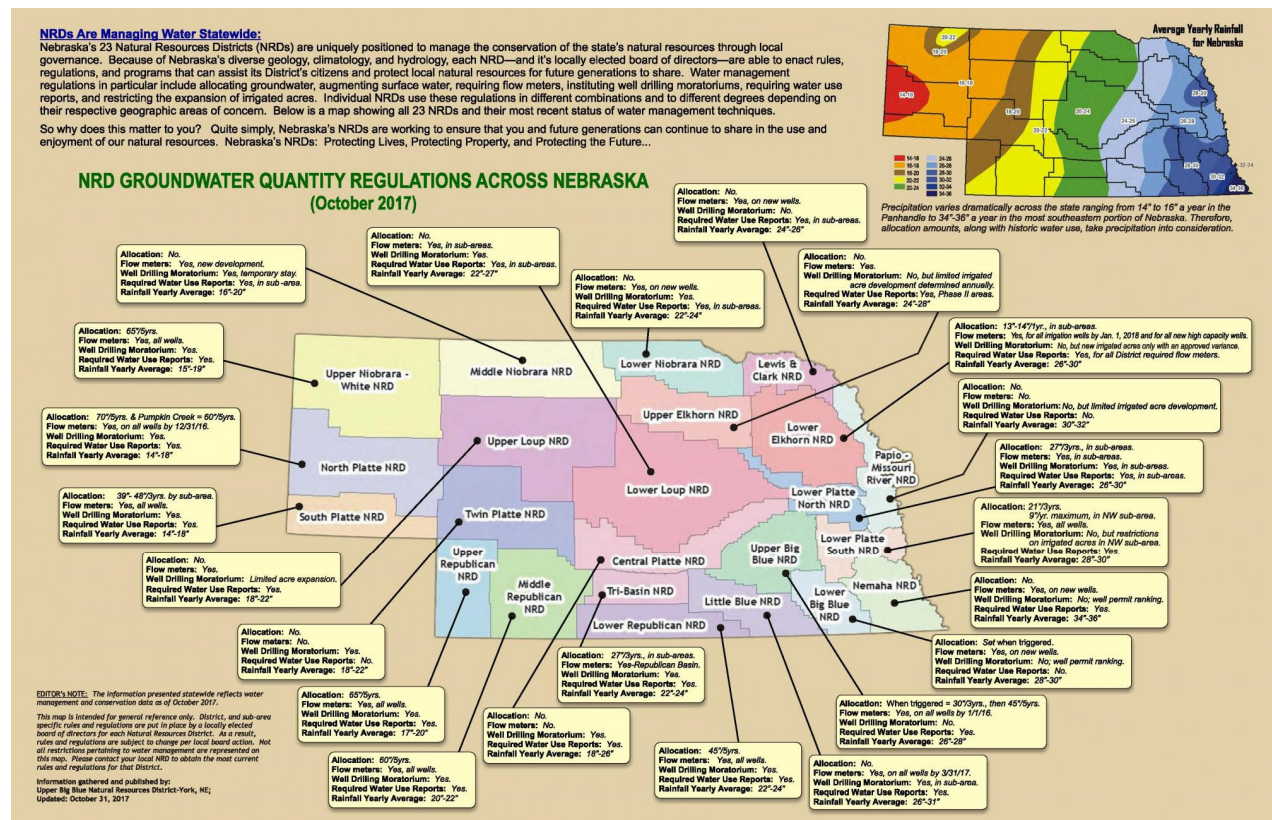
NRDs Are Managing Water Statewide:
Nebraska's 23 Natural Resources Districts (NRDs) are uniquely positioned to manage the conservation of the state's natural resources through local governance. Because of Nebraska's diverse geology, climatology, and hydrology, each NRD—and it's locally elected board of directors—are able to enact rules, regulations, and programs that can assist its District's citizens and protect local natural resources for future generations to share. Water management regulations in particular include allocating groundwater, augmenting surface water, requiring flow meters, instituting well drilling moratoriums, requiring water use reports, and restricting the expansion of irrigated acres. Individual NRDs use these regulations in different combinations and to different degrees depending on their respective geographic areas of concern. Below is a map showing all 23 NRDs and their most recent status of water management techniques.

So why does this matter to you? Quite simply, Nebraska's NRDs are working to ensure that you and future generations can continue to share in the use and enjoyment of our natural resources. Nebraska's NRDs: Protecting Lives, Protecting Property, and Protecting the Future...

Average Yearly Rainfall for Nebraska

20-22
18-20
16-18
14-16
18-20
20-22
22-24
24-26
26-28
28-30
30-32
32-34
34-36

14-16
16-18
18-20
20-22
22-24
24-26
26-28
28-30
30-32
32-34
34-36

Precipitation varies dramatically across the state ranging from 14" to 16" a year in the Panhandle to 34"-36" a year in the most southeastern portion of Nebraska. Therefore, allocation amounts, along with historic water use, take precipitation into consideration.

NRD GROUNDWATER QUANTITY REGULATIONS ACROSS NEBRASKA
(October 2017)

Allocation: No.
Flow meters: Yes, on new wells.
Well Drilling Moratorium: No.
Required Water Use Reports: Yes, in sub-areas.
Rainfall Yearly Average: 24"-26"

Allocation: No.
Flow meters: Yes, in sub-areas.
Well Drilling Moratorium: Yes.
Required Water Use Reports: Yes, in sub-areas.
Rainfall Yearly Average: 22"-27"

Allocation: No.
Flow meters: Yes, new development.
Well Drilling Moratorium: Yes, temporary stay.
Required Water Use Reports: Yes, in sub-area.
Rainfall Yearly Average: 16"-20"

Allocation: No.
Flow meters: Yes, on new wells.
Well Drilling Moratorium: Yes.
Required Water Use Reports: Yes, in sub-areas.
Rainfall Yearly Average: 22"-24"

Allocation: No.
Flow meters: Yes.
Well Drilling Moratorium: No, but limited irrigated acre development determined annually.
Required Water Use Reports: Yes, Phase II areas.
Rainfall Yearly Average: 24"-28"

Allocation: 65"/5yrs.
Flow meters: Yes, all wells.
Well Drilling Moratorium: Yes.
Required Water Use Reports: Yes.
Rainfall Yearly Average: 15"-19"

Allocation: 13"-14"/1yr., in sub-areas.
Flow meters: Yes, for all irrigation wells by Jan. 1, 2018 and for all new high capacity wells.
Well Drilling Moratorium: No, but new irrigated acres only with an approved variance.
Required Water Use Reports: Yes, for all District required flow meters.
Rainfall Yearly Average: 26"-30"

Allocation: 70"/5yrs. & Pumpkin Creek = 60"/5yrs.
Flow meters: Yes, on all wells by 12/31/16.
Well Drilling Moratorium: Yes.
Required Water Use Reports: Yes.
Rainfall Yearly Average: 14"-18"

Allocation: No.
Flow meters: No.
Well Drilling Moratorium: No, but limited irrigated acre development.
Required Water Use Reports: No.
Rainfall Yearly Average: 30"-32"

Allocation: 27"/3yrs., in sub-areas.
Flow meters: Yes, in sub-areas.
Well Drilling Moratorium: Yes, in sub-areas.
Required Water Use Reports: Yes, in sub-areas.
Rainfall Yearly Average: 26"-30"

Allocation: 39"- 48"/3yrs. by sub-area.
Flow meters: Yes, all wells.
Well Drilling Moratorium: Yes.
Required Water Use Reports: Yes.
Rainfall Yearly Average: 14"-18"

Allocation: 21"/3yrs.
9"/yr. maximum, in NW sub-area.
Flow meters: Yes, all wells.
Well Drilling Moratorium: No, but restrictions on irrigated acres in NW sub-area.
Required Water Use Reports: Yes.
Rainfall Yearly Average: 28"-30"

Upper Niobrara - White NRD
Middle Niobrara NRD
Lower Niobrara NRD
Lewis & Clark NRD
Upper Elkhorn NRD
Lower Elkhorn NRD
Upper Loup NRD
North Platte NRD
Papio - Missouri River NRD
Lower Loup NRD
Lower Platte North NRD
South Platte NRD
Twin Platte NRD
Lower Platte South NRD
Upper Republican NRD
Central Platte NRD
Upper Big Blue NRD
Middle Republican NRD
Tri-Basin NRD
Nemaha NRD
Little Blue NRD
Lower Big Blue NRD
Lower Republican NRD

Allocation: No.
Flow meters: Yes.
Well Drilling Moratorium: Limited acre expansion.
Required Water Use Reports: Yes.
Rainfall Yearly Average: 18"-22"

Allocation: No.
Flow meters: Yes, on new wells.
Well Drilling Moratorium: No; well permit ranking.
Required Water Use Reports: Yes.
Rainfall Yearly Average: 34"-36"

Allocation: No.
Flow meters: No.
Well Drilling Moratorium: Yes.
Required Water Use Reports: No.
Rainfall Yearly Average: 18"-22"

Allocation: Set when triggered.
Flow meters: Yes, on new wells.
Well Drilling Moratorium: No; well permit ranking.
Required Water Use Reports: No.
Rainfall Yearly Average: 28"-30"

Allocation: 27"/3yrs., in sub-areas.
Flow meters: Yes-Republican Basin.
Well Drilling Moratorium: Yes.
Required Water Use Reports: Yes.
Rainfall Yearly Average: 22"-24"

EDITOR's NOTE: The information presented statewide reflects water management and conservation data as of October 2017.

This map is intended for general reference only. District, and sub-area specific rules and regulations are put in place by a locally elected board of directors for each Natural Resources District. As a result, rules and regulations are subject to change per local board action. Not all restrictions pertaining to water management are represented on this map. Please contact your local NRD to obtain the most current rules and regulations for that District.

Information gathered and published by:
Upper Big Blue Natural Resources District-York, NE;
Updated: October 31, 2017

Allocation: 65"/5yrs.
Flow meters: Yes, all wells.
Well Drilling Moratorium: Yes.
Required Water Use Reports: Yes.
Rainfall Yearly Average: 17"-20"

Allocation: No.
Flow meters: No.
Well Drilling Moratorium: Yes.
Required Water Use Reports: Yes.
Rainfall Yearly Average: 18"-26"

Allocation: When triggered = 30"/3yrs., then 45"/5yrs.
Flow meters: Yes, on all wells by 1/1/16.
Well Drilling Moratorium: No.
Required Water Use Reports: Yes.
Rainfall Yearly Average: 26"-28"

Allocation: 60"/5yrs.
Flow meters: Yes, all wells.
Well Drilling Moratorium: Yes.
Required Water Use Reports: Yes.
Rainfall Yearly Average: 20"-22"

Allocation: 45"/5yrs.
Flow meters: Yes, all wells.
Well Drilling Moratorium: Yes.
Required Water Use Reports: Yes.
Rainfall Yearly Average: 22"-24"

Allocation: No.
Flow meters: Yes, on all wells by 3/31/17.
Well Drilling Moratorium: Yes, in sub-area.
Required Water Use Reports: Yes.
Rainfall Yearly Average: 26"-31"